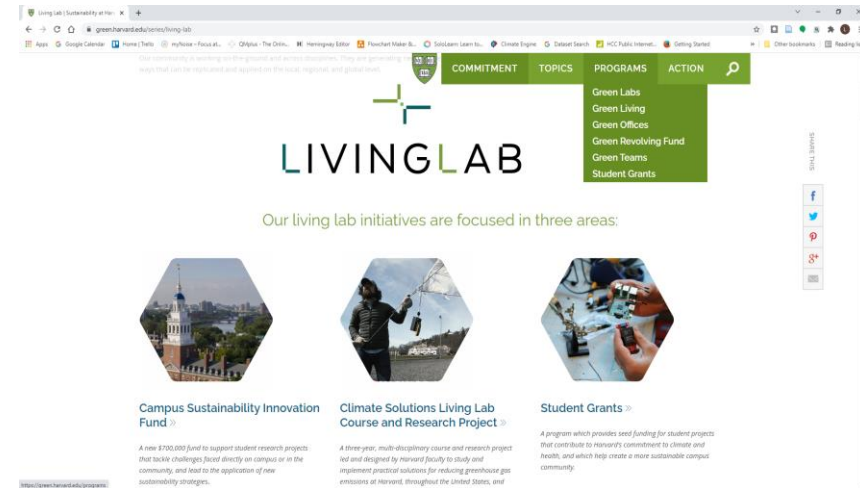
Living Lab | Sustainability at Har... ×

green.harvard.edu/series/living-lab

Apps Google Calendar Home | Trello myNoise – Focus at... QMplus - The Onlin... Hemingway Editor Flowchart Maker &... SoloLearn: Learn to... Climate Engine Dataset Search HCC Public Internet... Getting Started Other bookmarks Reading list

Our community is working on the ground and across disciplines. They are generating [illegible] ways that can be replicated and applied on the local, regional, and global level.

COMMITMENT TOPICS PROGRAMS ACTION

Green Labs
Green Living
Green Offices
Green Revolving Fund
Green Teams
Student Grants

SHARE THIS

LIVINGLAB

Our living lab initiatives are focused in three areas:

Campus Sustainability Innovation Fund »

A new $700,000 fund to support student research projects that tackle challenges faced directly on campus or in the community, and lead to the application of new sustainability strategies.

Climate Solutions Living Lab Course and Research Project »

A three-year, multi-disciplinary course and research project led and designed by Harvard faculty to study and implement practical solutions for reducing greenhouse gas emissions at Harvard, throughout the United States, and

Student Grants »

A program which provides seed funding for student projects that contribute to Harvard's commitment to climate and health, and which help create a more sustainable campus community.

https://green.harvard.edu/programs